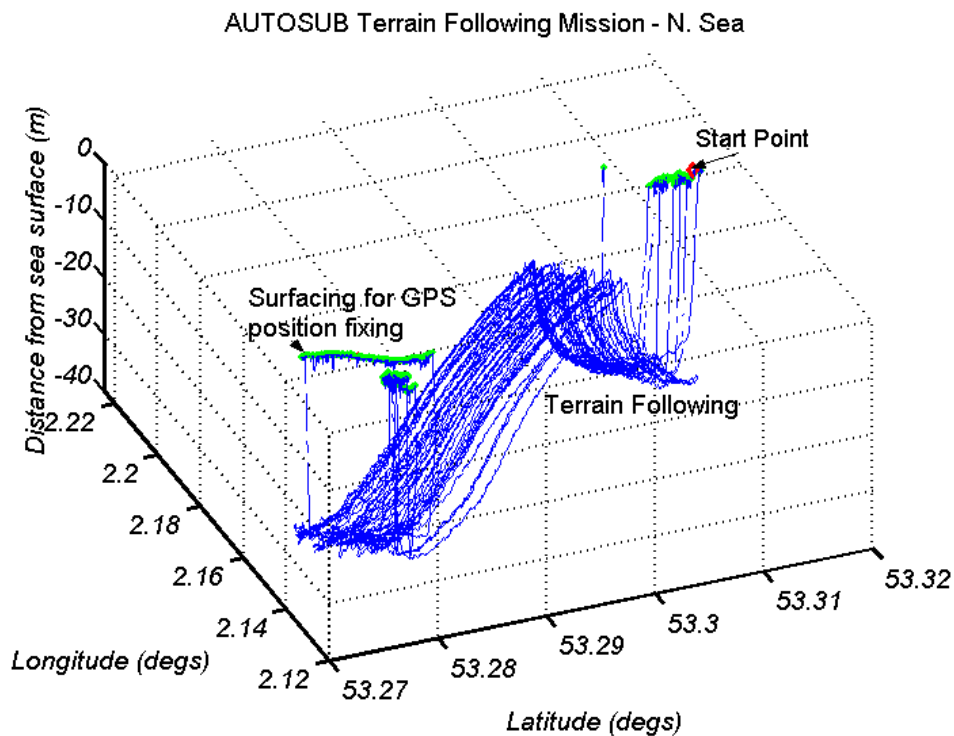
AUTOSUB Terrain Following Mission - N. Sea

Start Point

Surfacing for GPS position fixing

Terrain Following

Distance from sea surface (m)

0
-10
-20
-30
-40

2.22
2.2
2.18
2.16
2.14
2.12

Longitude (degs)

53.27
53.28
53.29
53.3
53.31
53.32

Latitude (degs)